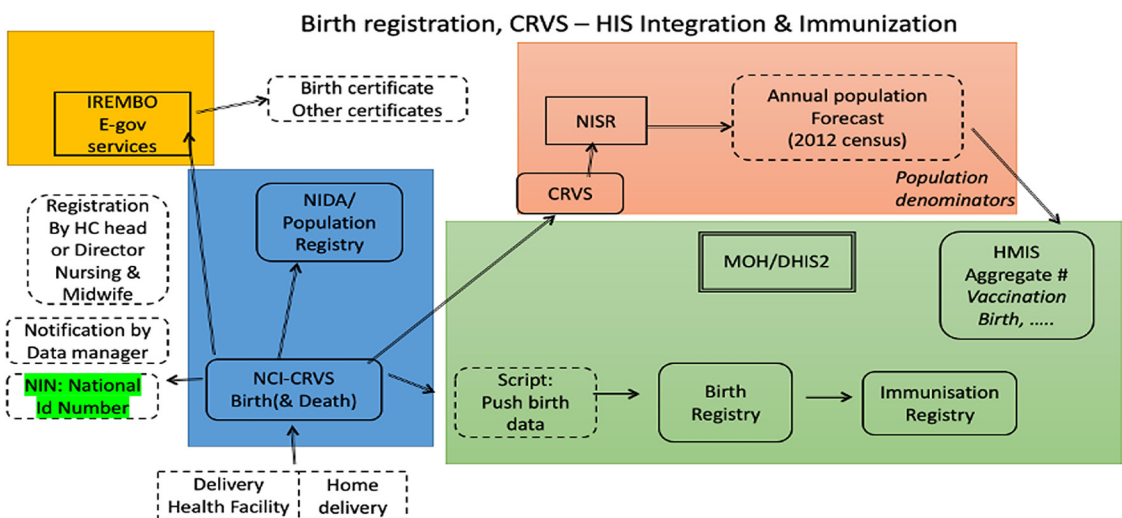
Birth registration, CRVS – HIS Integration & Immunization

IREMBO
E-gov
services

Birth certificate
Other certificates

NISR

Annual population
Forecast
(2012 census)

CRVS

Population
denominators

NIDA/
Population
Registry

Registration
By HC head
or Director
Nursing &
Midwife

MOH/DHIS2

HMIS
Aggregate #
Vaccination
Birth, .....

Notification by
Data manager

NIN: National
Id Number

NCI-CRVS
Birth(& Death)

Script:
Push birth
data

Birth
Registry

Immunisation
Registry

Delivery
Health Facility

Home
delivery